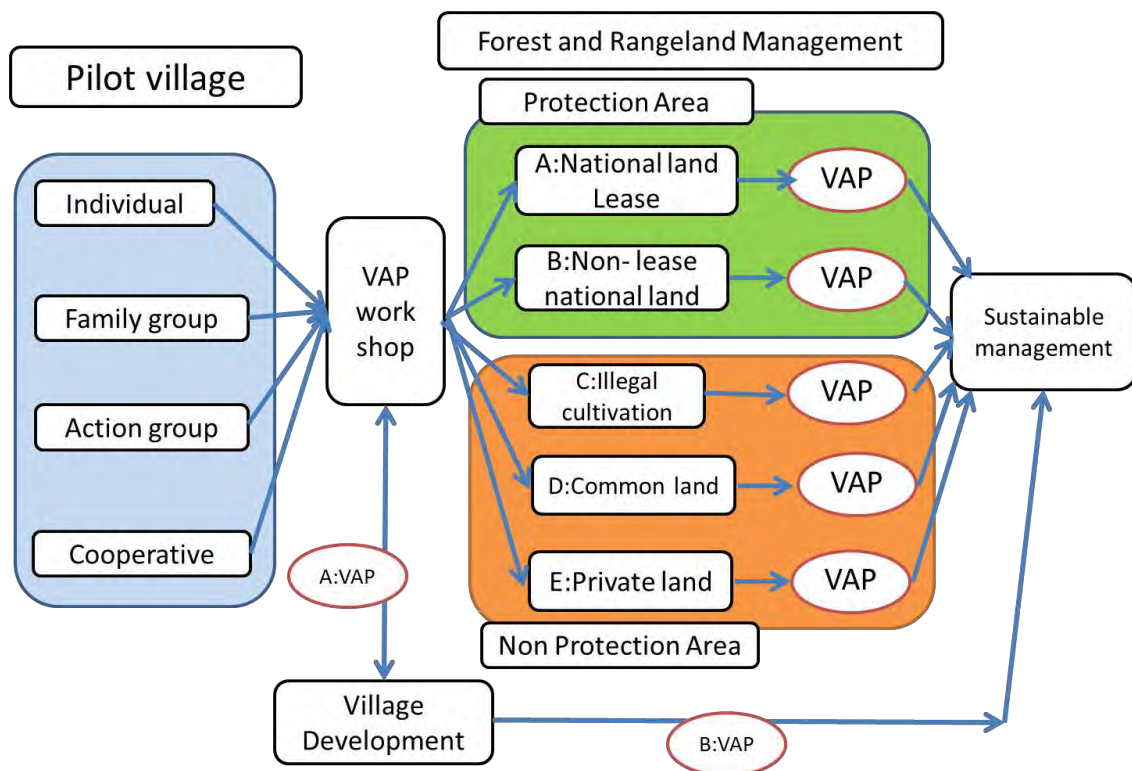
Pilot village

Forest and Rangeland Management

Protection Area

Individual

Family group

Action group

Cooperative

VAP work shop

A:National land Lease

VAP

B:Non- lease national land

VAP

C:Illegal cultivation

VAP

D:Common land

VAP

E:Private land

VAP

Sustainable management

Non Protection Area

A:VAP

Village Development

B:VAP